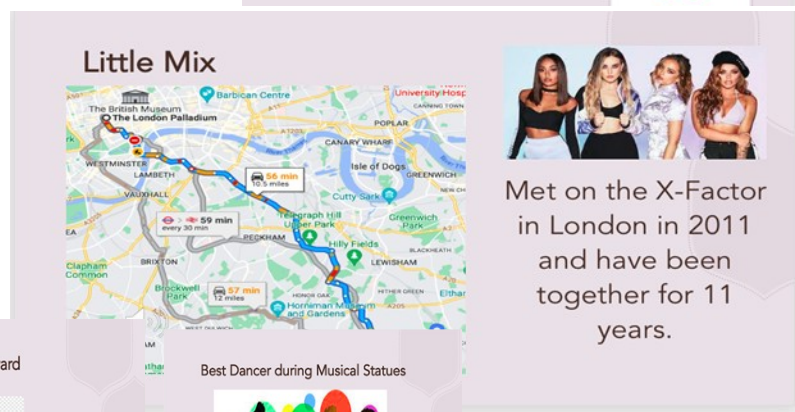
Little Mix

The British Museum
The London Palladium
Barbican Centre
University Hosp
POPLAR
CANNING TOWN
WESTMINSTER
CANARY WHARF
LAMBETH
Isle of Dogs
VAUXHALL
56 min
10.5 miles
Cutty Sark
GREENWICH
59 min
every 30 min
Telegraph Hill
Upper Park
Greenwich Park
BLACKHEATH
Hilly Fields
PECKHAM
LEWISHAM
Clapham Common
BRIXTON
Brockwell Park
57 min
12 miles
HONOR OAK
Horniman Museum and Gardens
Eltham

Met on the X-Factor in London in 2011 and have been together for 11 years.

ard

Best Dancer during Musical Statues